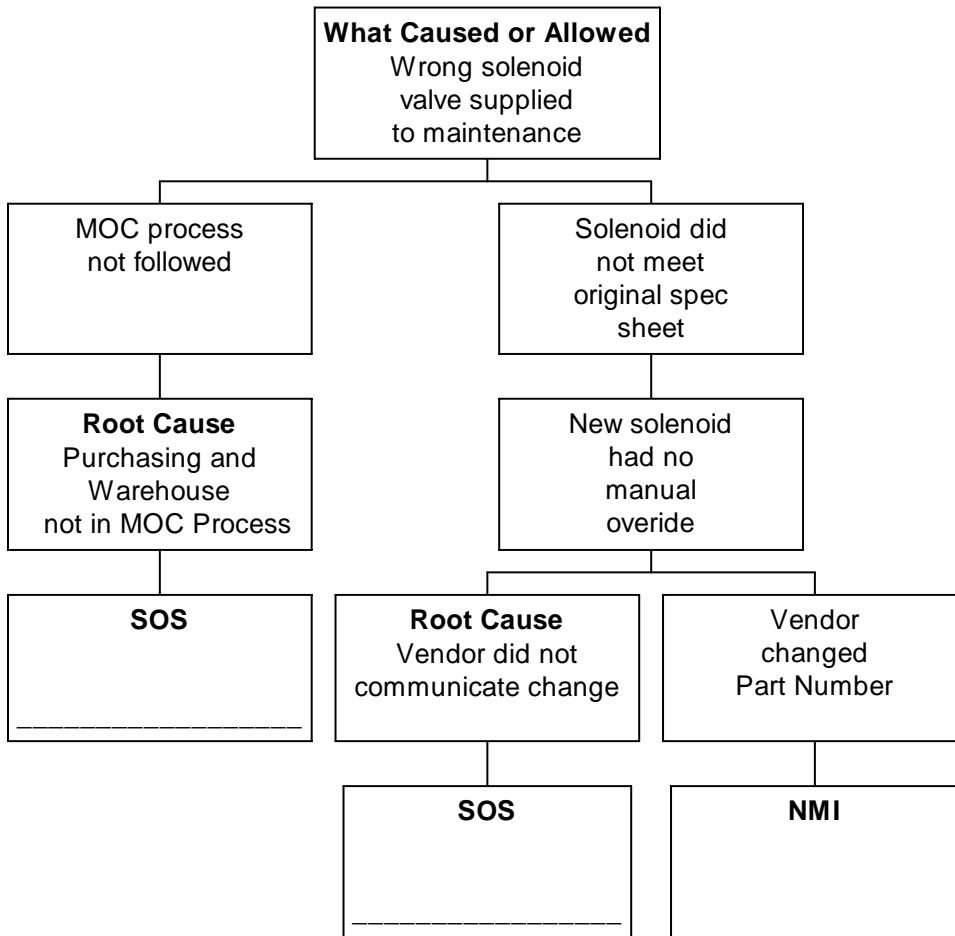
**What Caused or Allowed**
Wrong solenoid valve supplied to maintenance

MOC process not followed

Solenoid did not meet original spec sheet

**Root Cause**
Purchasing and Warehouse not in MOC Process

New solenoid had no manual overide

**SOS**
__________________

**Root Cause**
Vendor did not communicate change

Vendor changed Part Number

**SOS**
__________________

**NMI**